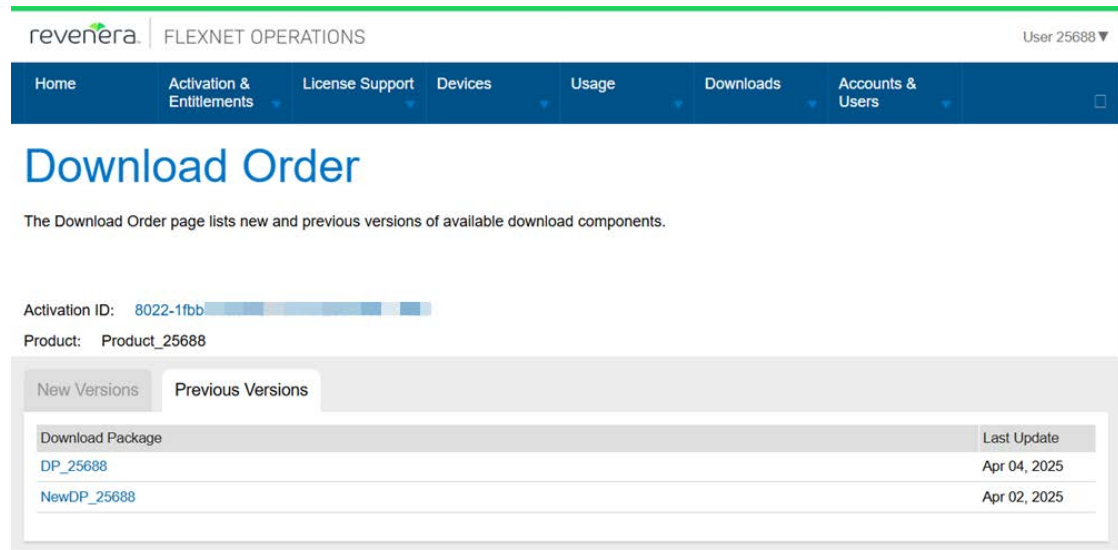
revenera. FLEXNET OPERATIONS

User 25688 ▼

Home | Activation & Entitlements | License Support | Devices | Usage | Downloads | Accounts & Users

Download Order

The Download Order page lists new and previous versions of available download components.

Activation ID: 8022-1fbb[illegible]

Product: Product_25688

New Versions | Previous Versions

| Download Package | Last Update |
|---|---|
| DP_25688 | Apr 04, 2025 |
| NewDP_25688 | Apr 02, 2025 |